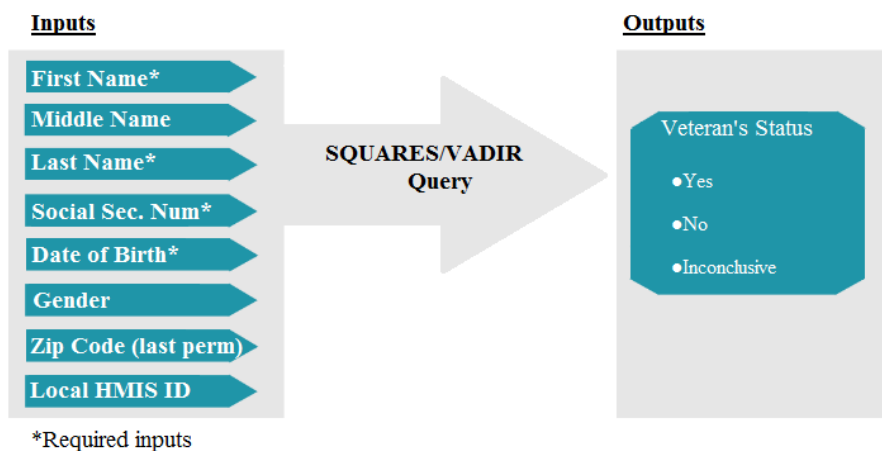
Inputs

First Name*

Middle Name

Last Name*

Social Sec. Num*

Date of Birth*

Gender

Zip Code (last perm)

Local HMIS ID

*Required inputs

SQUARES/VADIR Query

Outputs

Veteran's Status

●Yes

●No

●Inconclusive